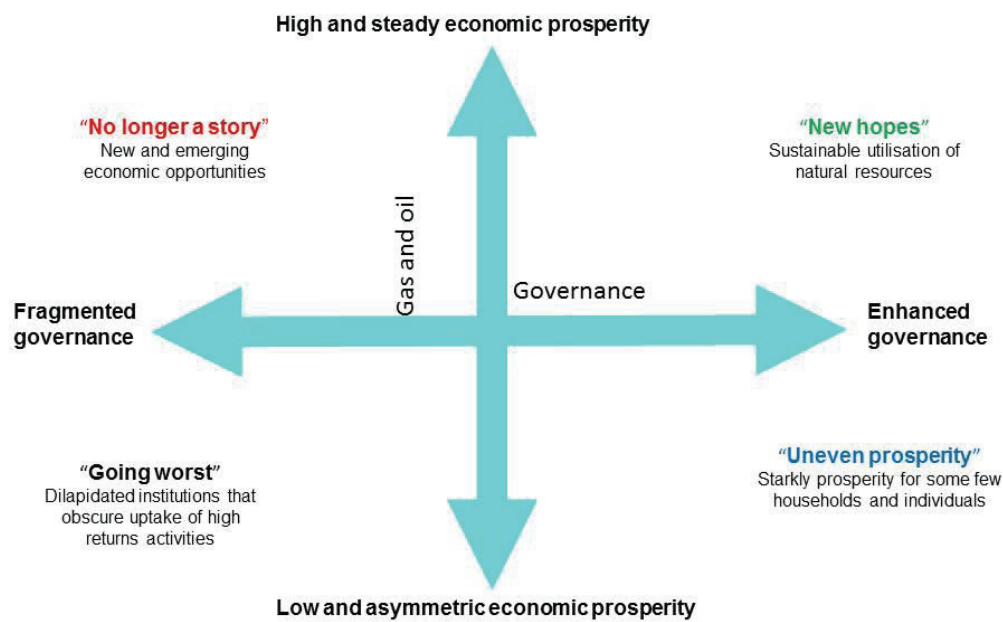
High and steady economic prosperity

"No longer a story"
New and emerging economic opportunities

"New hopes"
Sustainable utilisation of natural resources

Gas and oil

Governance

Fragmented governance

Enhanced governance

"Going worst"
Dilapidated institutions that obscure uptake of high returns activities

"Uneven prosperity"
Starkly prosperity for some few households and individuals

Low and asymmetric economic prosperity